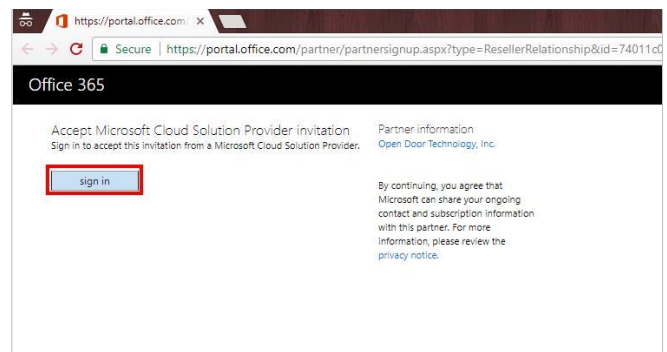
https://portal.office.com/ ×

Secure | https://portal.office.com/partner/partnersignup.aspx?type=ResellerRelationship&id=74011c0

Office 365

Accept Microsoft Cloud Solution Provider invitation
Sign in to accept this invitation from a Microsoft Cloud Solution Provider.

sign in

Partner information
Open Door Technology, Inc.

By continuing, you agree that Microsoft can share your ongoing contact and subscription information with this partner. For more information, please review the privacy notice.